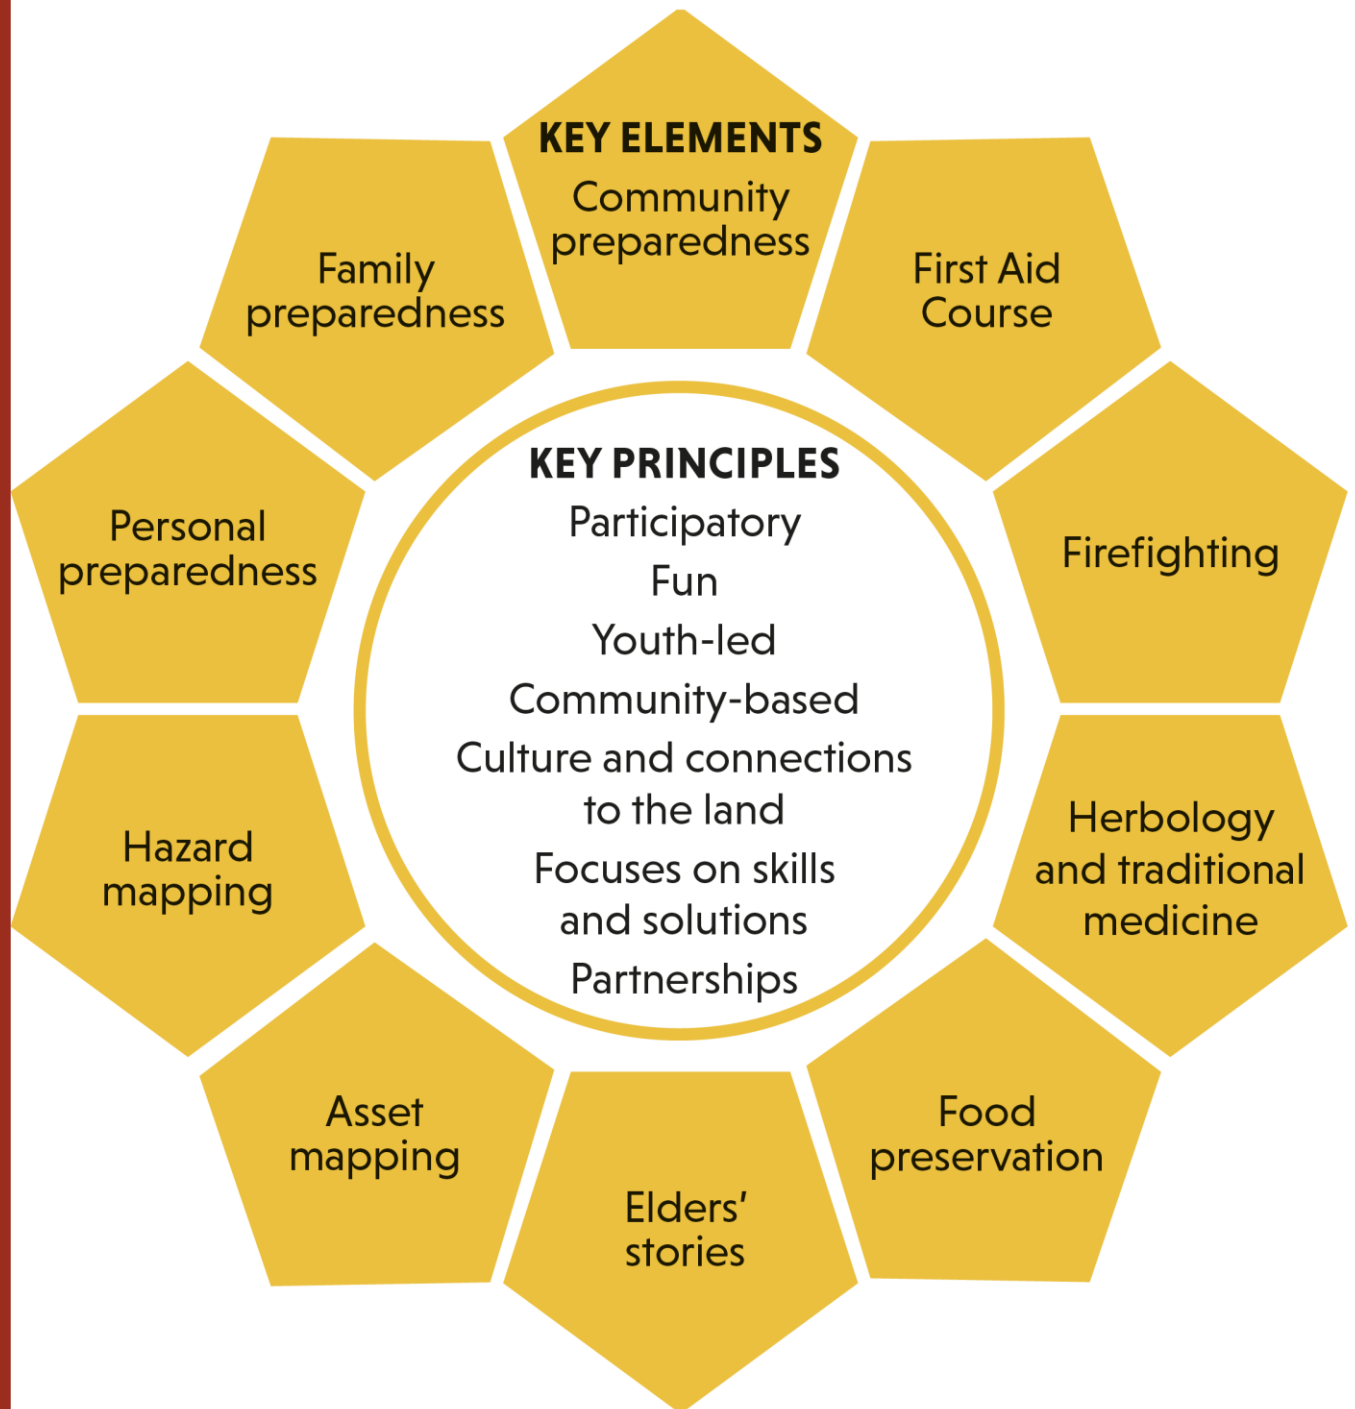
KEY ELEMENTS
Community preparedness

First Aid Course

Firefighting

Herbology and traditional medicine

Food preservation

Elders' stories

Asset mapping

Hazard mapping

Personal preparedness

Family preparedness

KEY PRINCIPLES
Participatory
Fun
Youth-led
Community-based
Culture and connections to the land
Focuses on skills and solutions
Partnerships